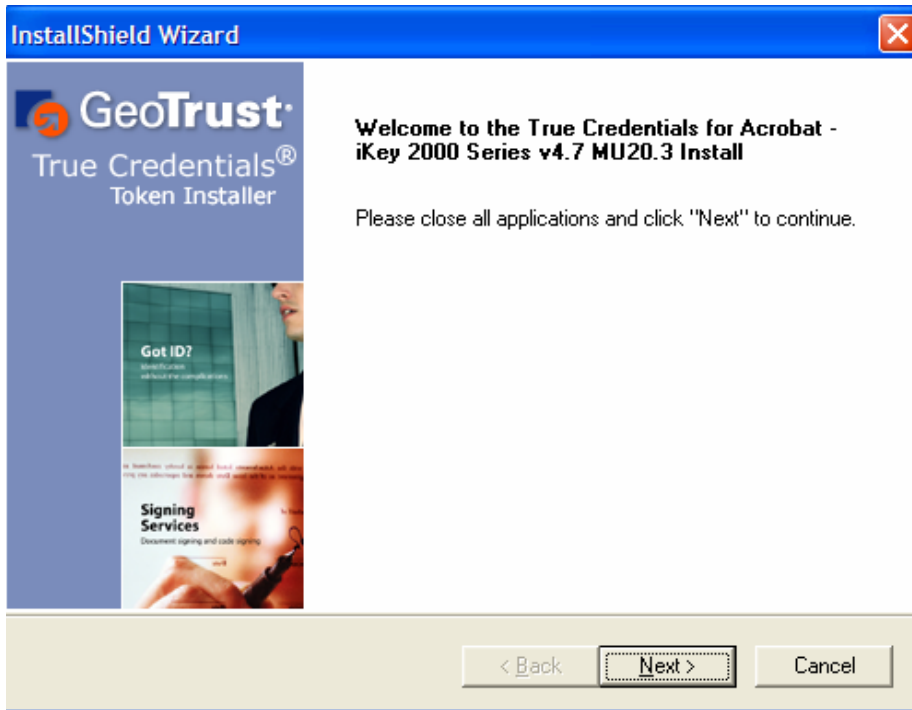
InstallShield Wizard

GeoTrust

True Credentials®
Token Installer

Got ID?
Identification without the complications

Signing Services
Document signing and code signing

Welcome to the True Credentials for Acrobat - iKey 2000 Series v4.7 MU20.3 Install

Please close all applications and click "Next" to continue.

< Back
Next >
Cancel